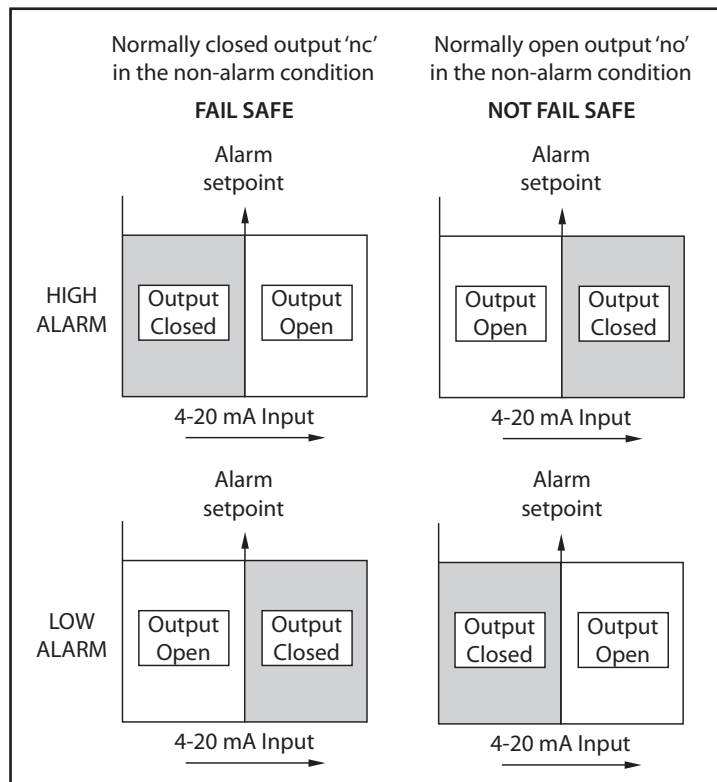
Normally closed output 'nc' in the non-alarm condition

FAIL SAFE

Normally open output 'no' in the non-alarm condition

NOT FAIL SAFE

Alarm setpoint

HIGH ALARM

Output Closed

Output Open

4-20 mA Input

Alarm setpoint

Output Open

Output Closed

4-20 mA Input

Alarm setpoint

LOW ALARM

Output Open

Output Closed

4-20 mA Input

Alarm setpoint

Output Closed

Output Open

4-20 mA Input